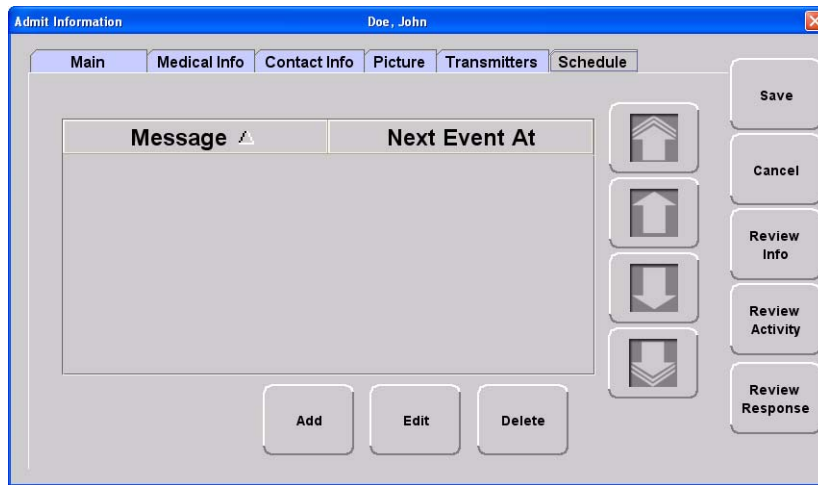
Admit Information

Doe, John

Main | Medical Info | Contact Info | Picture | Transmitters | Schedule

| Message △ | Next Event At |
|---|---|

Add

Edit

Delete

Save

Cancel

Review Info

Review Activity

Review Response